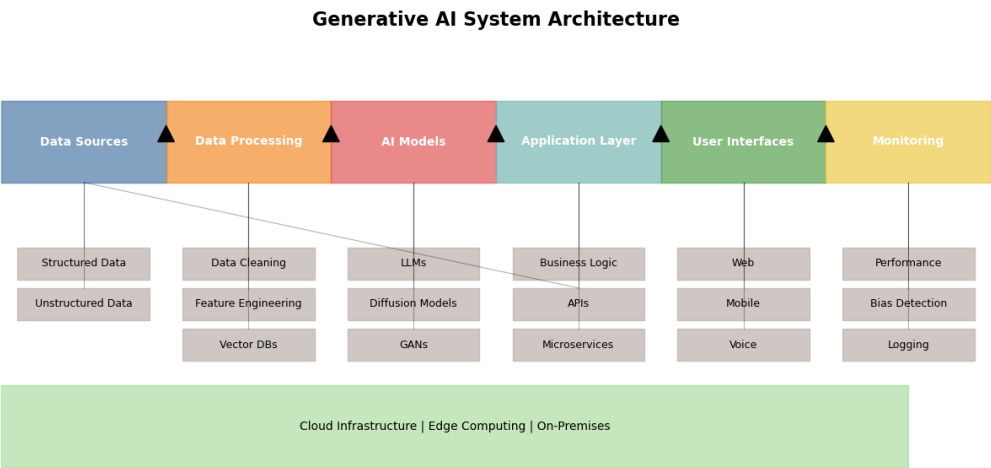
Generative AI System Architecture

Data Sources

Data Processing

AI Models

Application Layer

User Interfaces

Monitoring

Structured Data

Unstructured Data

Data Cleaning

Feature Engineering

Vector DBs

LLMs

Diffusion Models

GANs

Business Logic

APIs

Microservices

Web

Mobile

Voice

Performance

Bias Detection

Logging

Cloud Infrastructure | Edge Computing | On-Premises